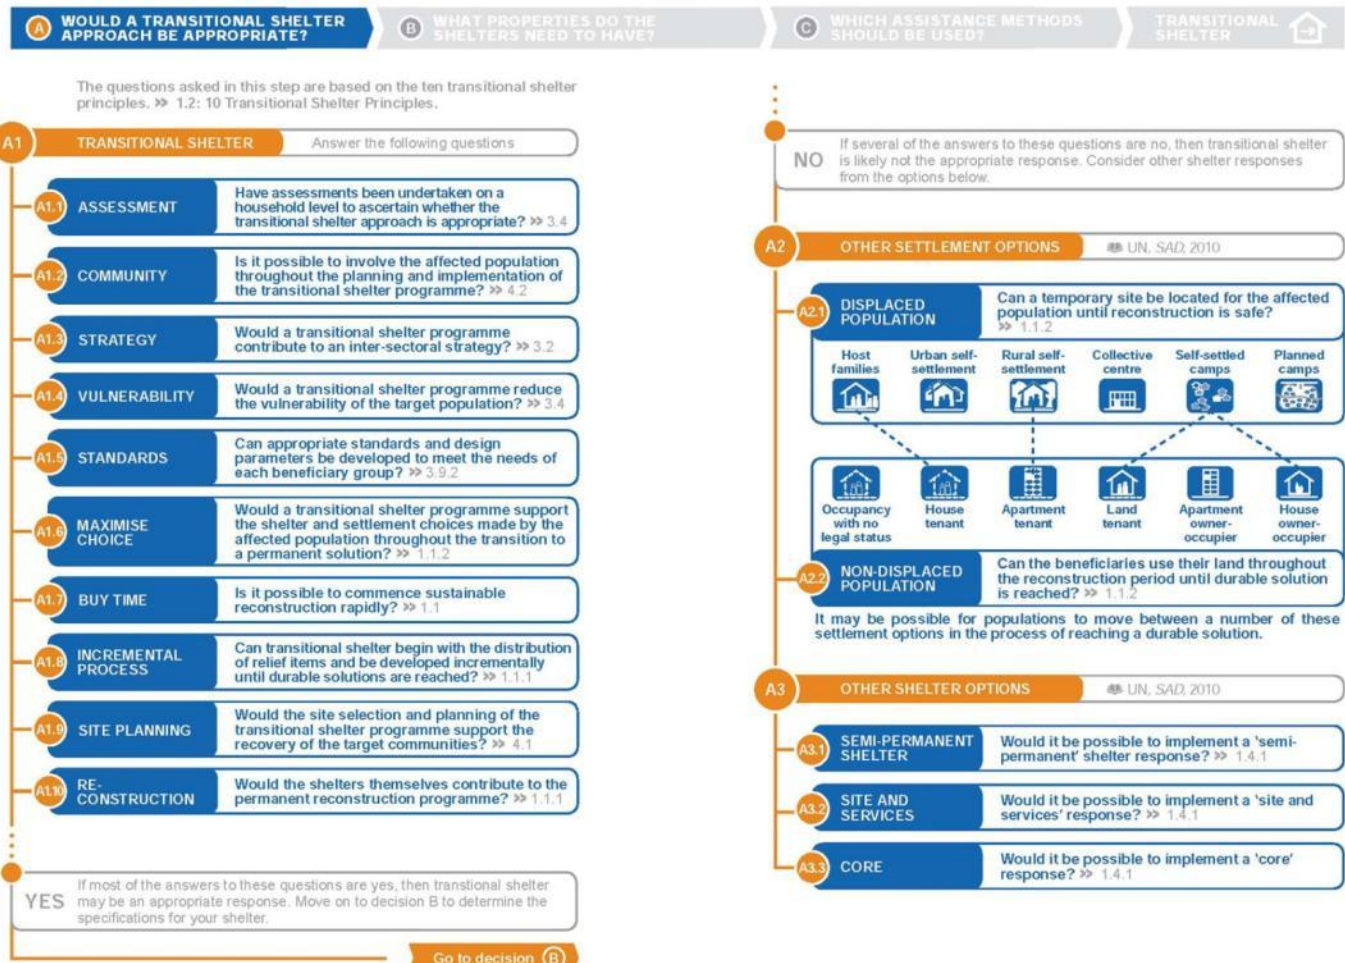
A WOULD A TRANSITIONAL SHELTER APPROACH BE APPROPRIATE?

B WHAT PROPERTIES DO THE SHELTERS NEED TO HAVE?

C WHICH ASSISTANCE METHODS SHOULD BE USED?

TRANSITIONAL SHELTER

The questions asked in this step are based on the ten transitional shelter principles. » 1.2: 10 Transitional Shelter Principles.

A1 TRANSITIONAL SHELTER Answer the following questions

A1.1 ASSESSMENT Have assessments been undertaken on a household level to ascertain whether the transitional shelter approach is appropriate? » 3.4

A1.2 COMMUNITY Is it possible to involve the affected population throughout the planning and implementation of the transitional shelter programme? » 4.2

A1.3 STRATEGY Would a transitional shelter programme contribute to an inter-sectoral strategy? » 3.2

A1.4 VULNERABILITY Would a transitional shelter programme reduce the vulnerability of the target population? » 3.4

A1.5 STANDARDS Can appropriate standards and design parameters be developed to meet the needs of each beneficiary group? » 3.9.2

A1.6 MAXIMISE CHOICE Would a transitional shelter programme support the shelter and settlement choices made by the affected population throughout the transition to a permanent solution? » 1.1.2

A1.7 BUY TIME Is it possible to commence sustainable reconstruction rapidly? » 1.1

A1.8 INCREMENTAL PROCESS Can transitional shelter begin with the distribution of relief items and be developed incrementally until durable solutions are reached? » 1.1.1

A1.9 SITE PLANNING Would the site selection and planning of the transitional shelter programme support the recovery of the target communities? » 4.1

A1.10 RE-CONSTRUCTION Would the shelters themselves contribute to the permanent reconstruction programme? » 1.1.1

YES If most of the answers to these questions are yes, then transitional shelter may be an appropriate response. Move on to decision B to determine the specifications for your shelter.

Go to decision B

NO If several of the answers to these questions are no, then transitional shelter is likely not the appropriate response. Consider other shelter responses from the options below.

A2 OTHER SETTLEMENT OPTIONS UN, SAD, 2010

A2.1 DISPLACED POPULATION Can a temporary site be located for the affected population until reconstruction is safe? » 1.1.2

Host families
Urban self-settlement
Rural self-settlement
Collective centre
Self-settled camps
Planned camps

Occupancy with no legal status
House tenant
Apartment tenant
Land tenant
Apartment owner-occupier
House owner-occupier

A2.2 NON-DISPLACED POPULATION Can the beneficiaries use their land throughout the reconstruction period until durable solution is reached? » 1.1.2

It may be possible for populations to move between a number of these settlement options in the process of reaching a durable solution.

A3 OTHER SHELTER OPTIONS UN, SAD, 2010

A3.1 SEMI-PERMANENT SHELTER Would it be possible to implement a 'semi-permanent' shelter response? » 1.4.1

A3.2 SITE AND SERVICES Would it be possible to implement a 'site and services' response? » 1.4.1

A3.3 CORE Would it be possible to implement a 'core' response? » 1.4.1